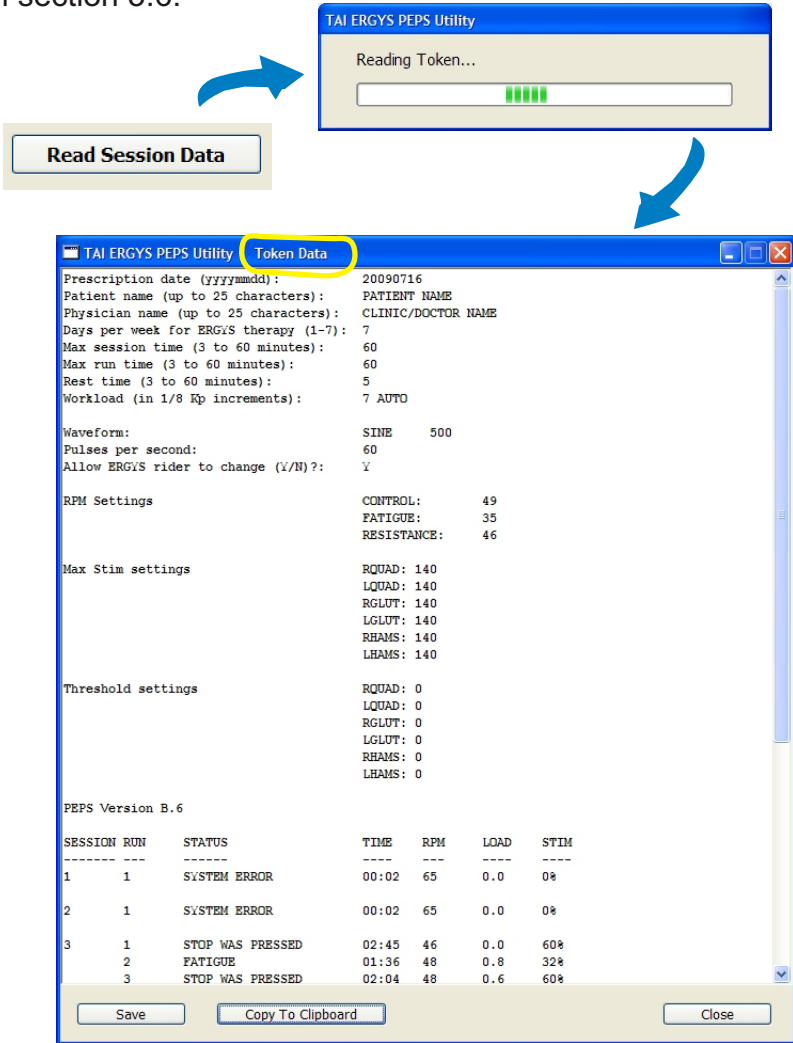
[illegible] section 5.6.

TAI ERGYS PEPS Utility
Reading Token...

Read Session Data

TAI ERGYS PEPS Utility Token Data

Prescription date (yyyymmdd): 20090716
Patient name (up to 25 characters): PATIENT NAME
Physician name (up to 25 characters): CLINIC/DOCTOR NAME
Days per week for ERGYS therapy (1-7): 7
Max session time (3 to 60 minutes): 60
Max run time (3 to 60 minutes): 60
Rest time (3 to 60 minutes): 5
Workload (in 1/8 Kp increments): 7 AUTO

Waveform: SINE 500
Pulses per second: 60
Allow ERGYS rider to change (Y/N)?: Y

RPM Settings CONTROL: 49
FATIGUE: 35
RESISTANCE: 46

Max Stim settings RQUAD: 140
LQUAD: 140
RGLUT: 140
LGLUT: 140
RHAMS: 140
LHAMS: 140

Threshold settings RQUAD: 0
LQUAD: 0
RGLUT: 0
LGLUT: 0
RHAMS: 0
LHAMS: 0

PEPS Version B.6

| SESSION | RUN | STATUS | TIME | RPM | LOAD | STIM |
|---|---|---|---|---|---|---|
| ------- | --- | ------ | ---- | --- | ---- | ---- |
| 1 | 1 | SYSTEM ERROR | 00:02 | 65 | 0.0 | 0% |
| 2 | 1 | SYSTEM ERROR | 00:02 | 65 | 0.0 | 0% |
| 3 | 1 | STOP WAS PRESSED | 02:45 | 46 | 0.0 | 60% |
| | 2 | FATIGUE | 01:36 | 48 | 0.8 | 32% |
| | 3 | STOP WAS PRESSED | 02:04 | 48 | 0.6 | 60% |

Save Copy To Clipboard Close